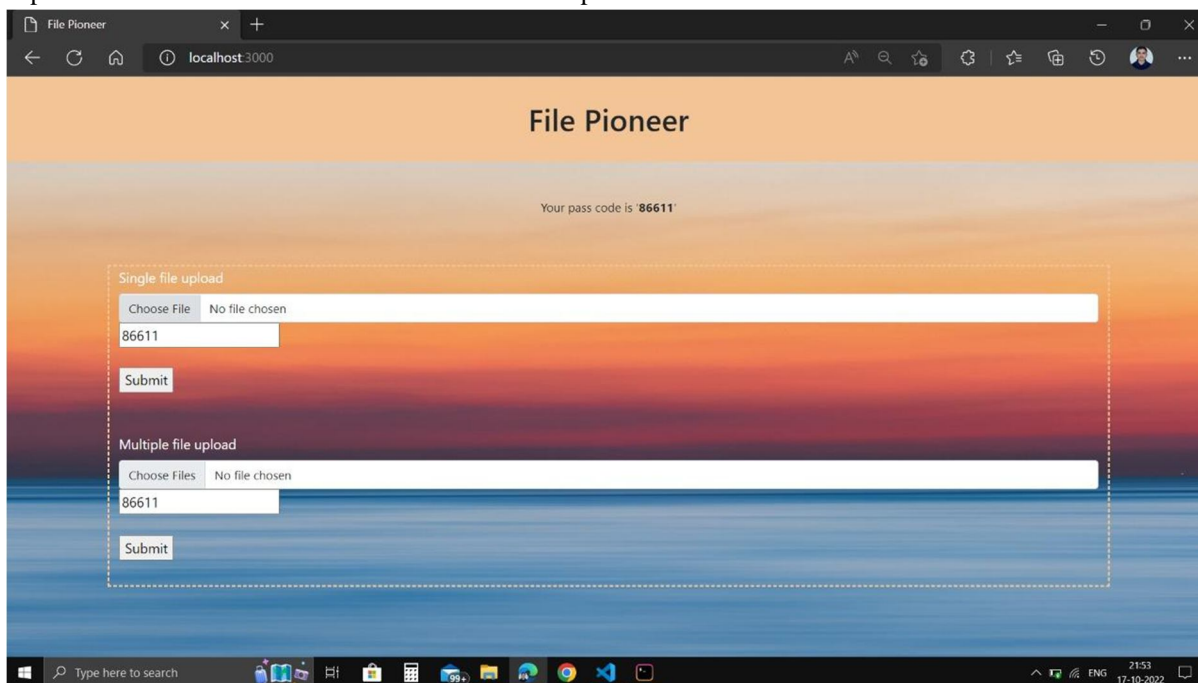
File Pioneer

localhost:3000

File Pioneer

Your pass code is '**86611**'

Single file upload

Choose File No file chosen

86611

Submit

Multiple file upload

Choose Files No file chosen

86611

Submit

Type here to search

99+

ENG 21:53 17-10-2022